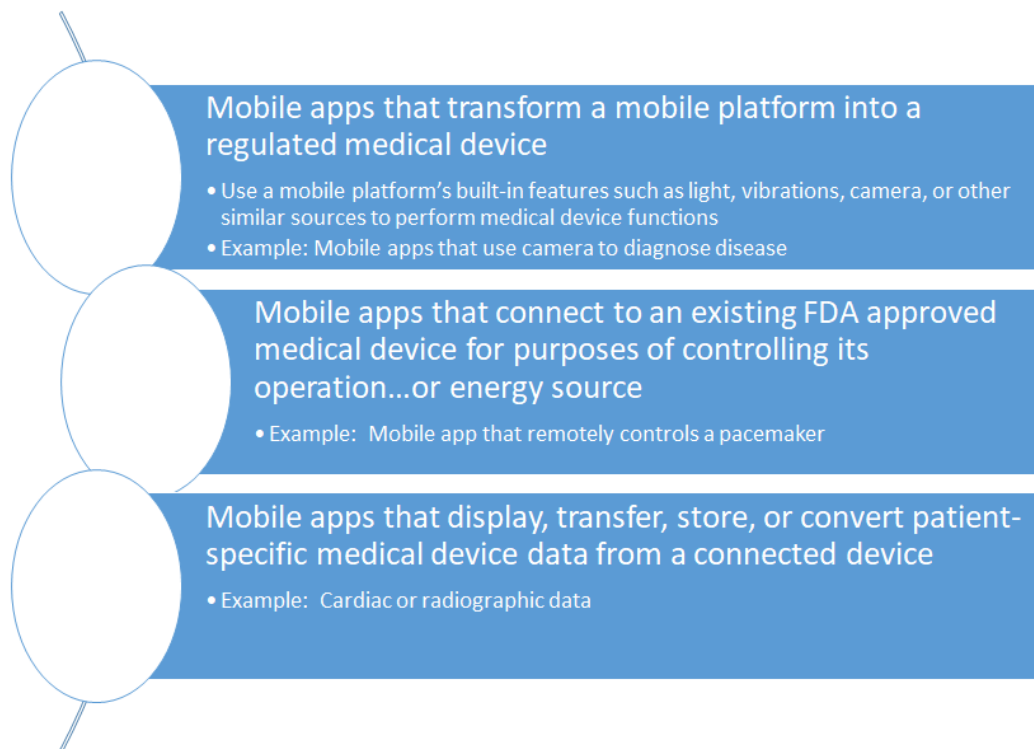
Mobile apps that transform a mobile platform into a regulated medical device

• Use a mobile platform's built-in features such as light, vibrations, camera, or other similar sources to perform medical device functions
• Example: Mobile apps that use camera to diagnose disease

Mobile apps that connect to an existing FDA approved medical device for purposes of controlling its operation…or energy source

• Example: Mobile app that remotely controls a pacemaker

Mobile apps that display, transfer, store, or convert patient-specific medical device data from a connected device

• Example: Cardiac or radiographic data